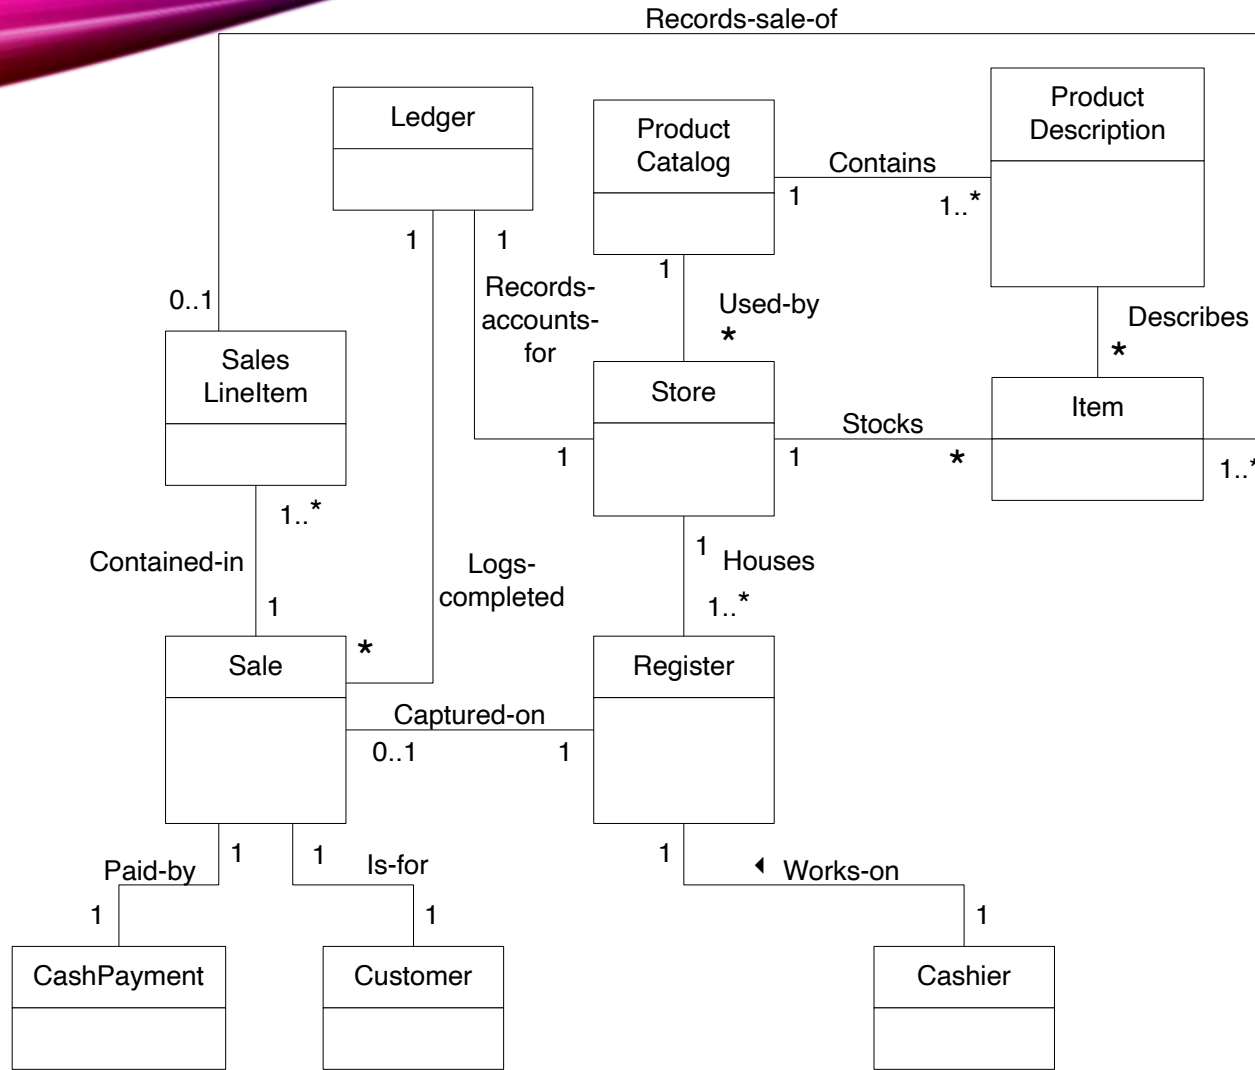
Records-sale-of

Ledger

Product Catalog

Contains

Product Description

1

1..*

1

1

1

0..1

Records-accounts-for

Used-by

*

Describes

*

Sales LineItem

Store

Stocks

Item

1

1

*

1..*

1..*

Contained-in

Logs-completed

1

Houses

1

1..*

Sale

*

Register

Captured-on

0..1

1

Paid-by

1

1

Is-for

1

Works-on

1

1

1

CashPayment

Customer

Cashier